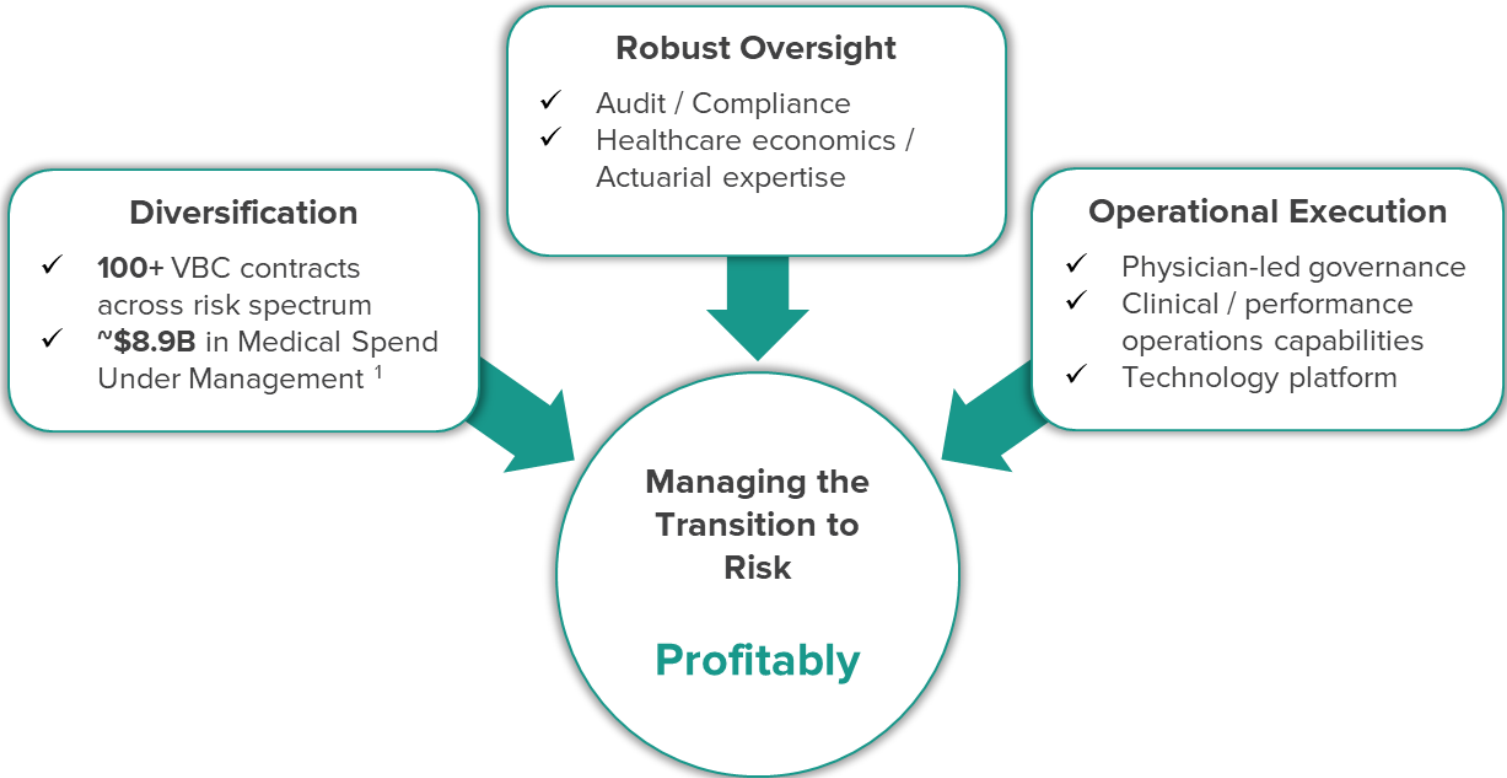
Robust Oversight

✓ Audit / Compliance
✓ Healthcare economics / Actuarial expertise

Diversification

✓ **100+** VBC contracts across risk spectrum
✓ **~$8.9B** in Medical Spend Under Management $^1$

Operational Execution

✓ Physician-led governance
✓ Clinical / performance operations capabilities
✓ Technology platform

Managing the Transition to Risk

Profitably